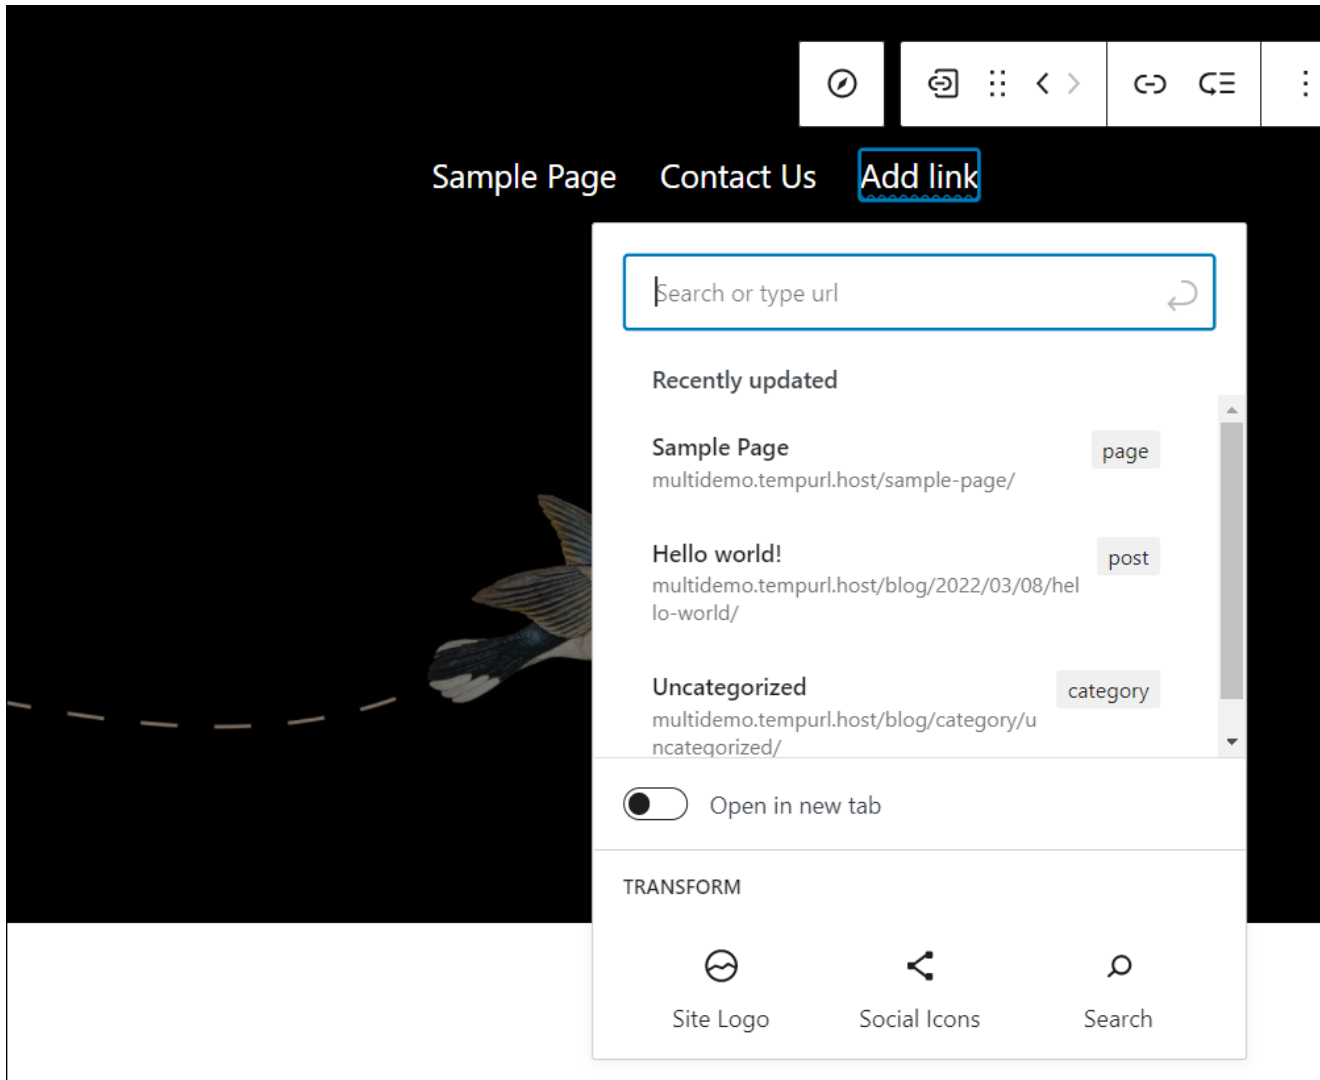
Sample Page Contact Us Add link

Search or type url

Recently updated

Sample Page
multidemo.tempurl.host/sample-page/
page

Hello world!
multidemo.tempurl.host/blog/2022/03/08/hello-world/
post

Uncategorized
multidemo.tempurl.host/blog/category/uncategorized/
category

Open in new tab

TRANSFORM

Site Logo
Social Icons
Search